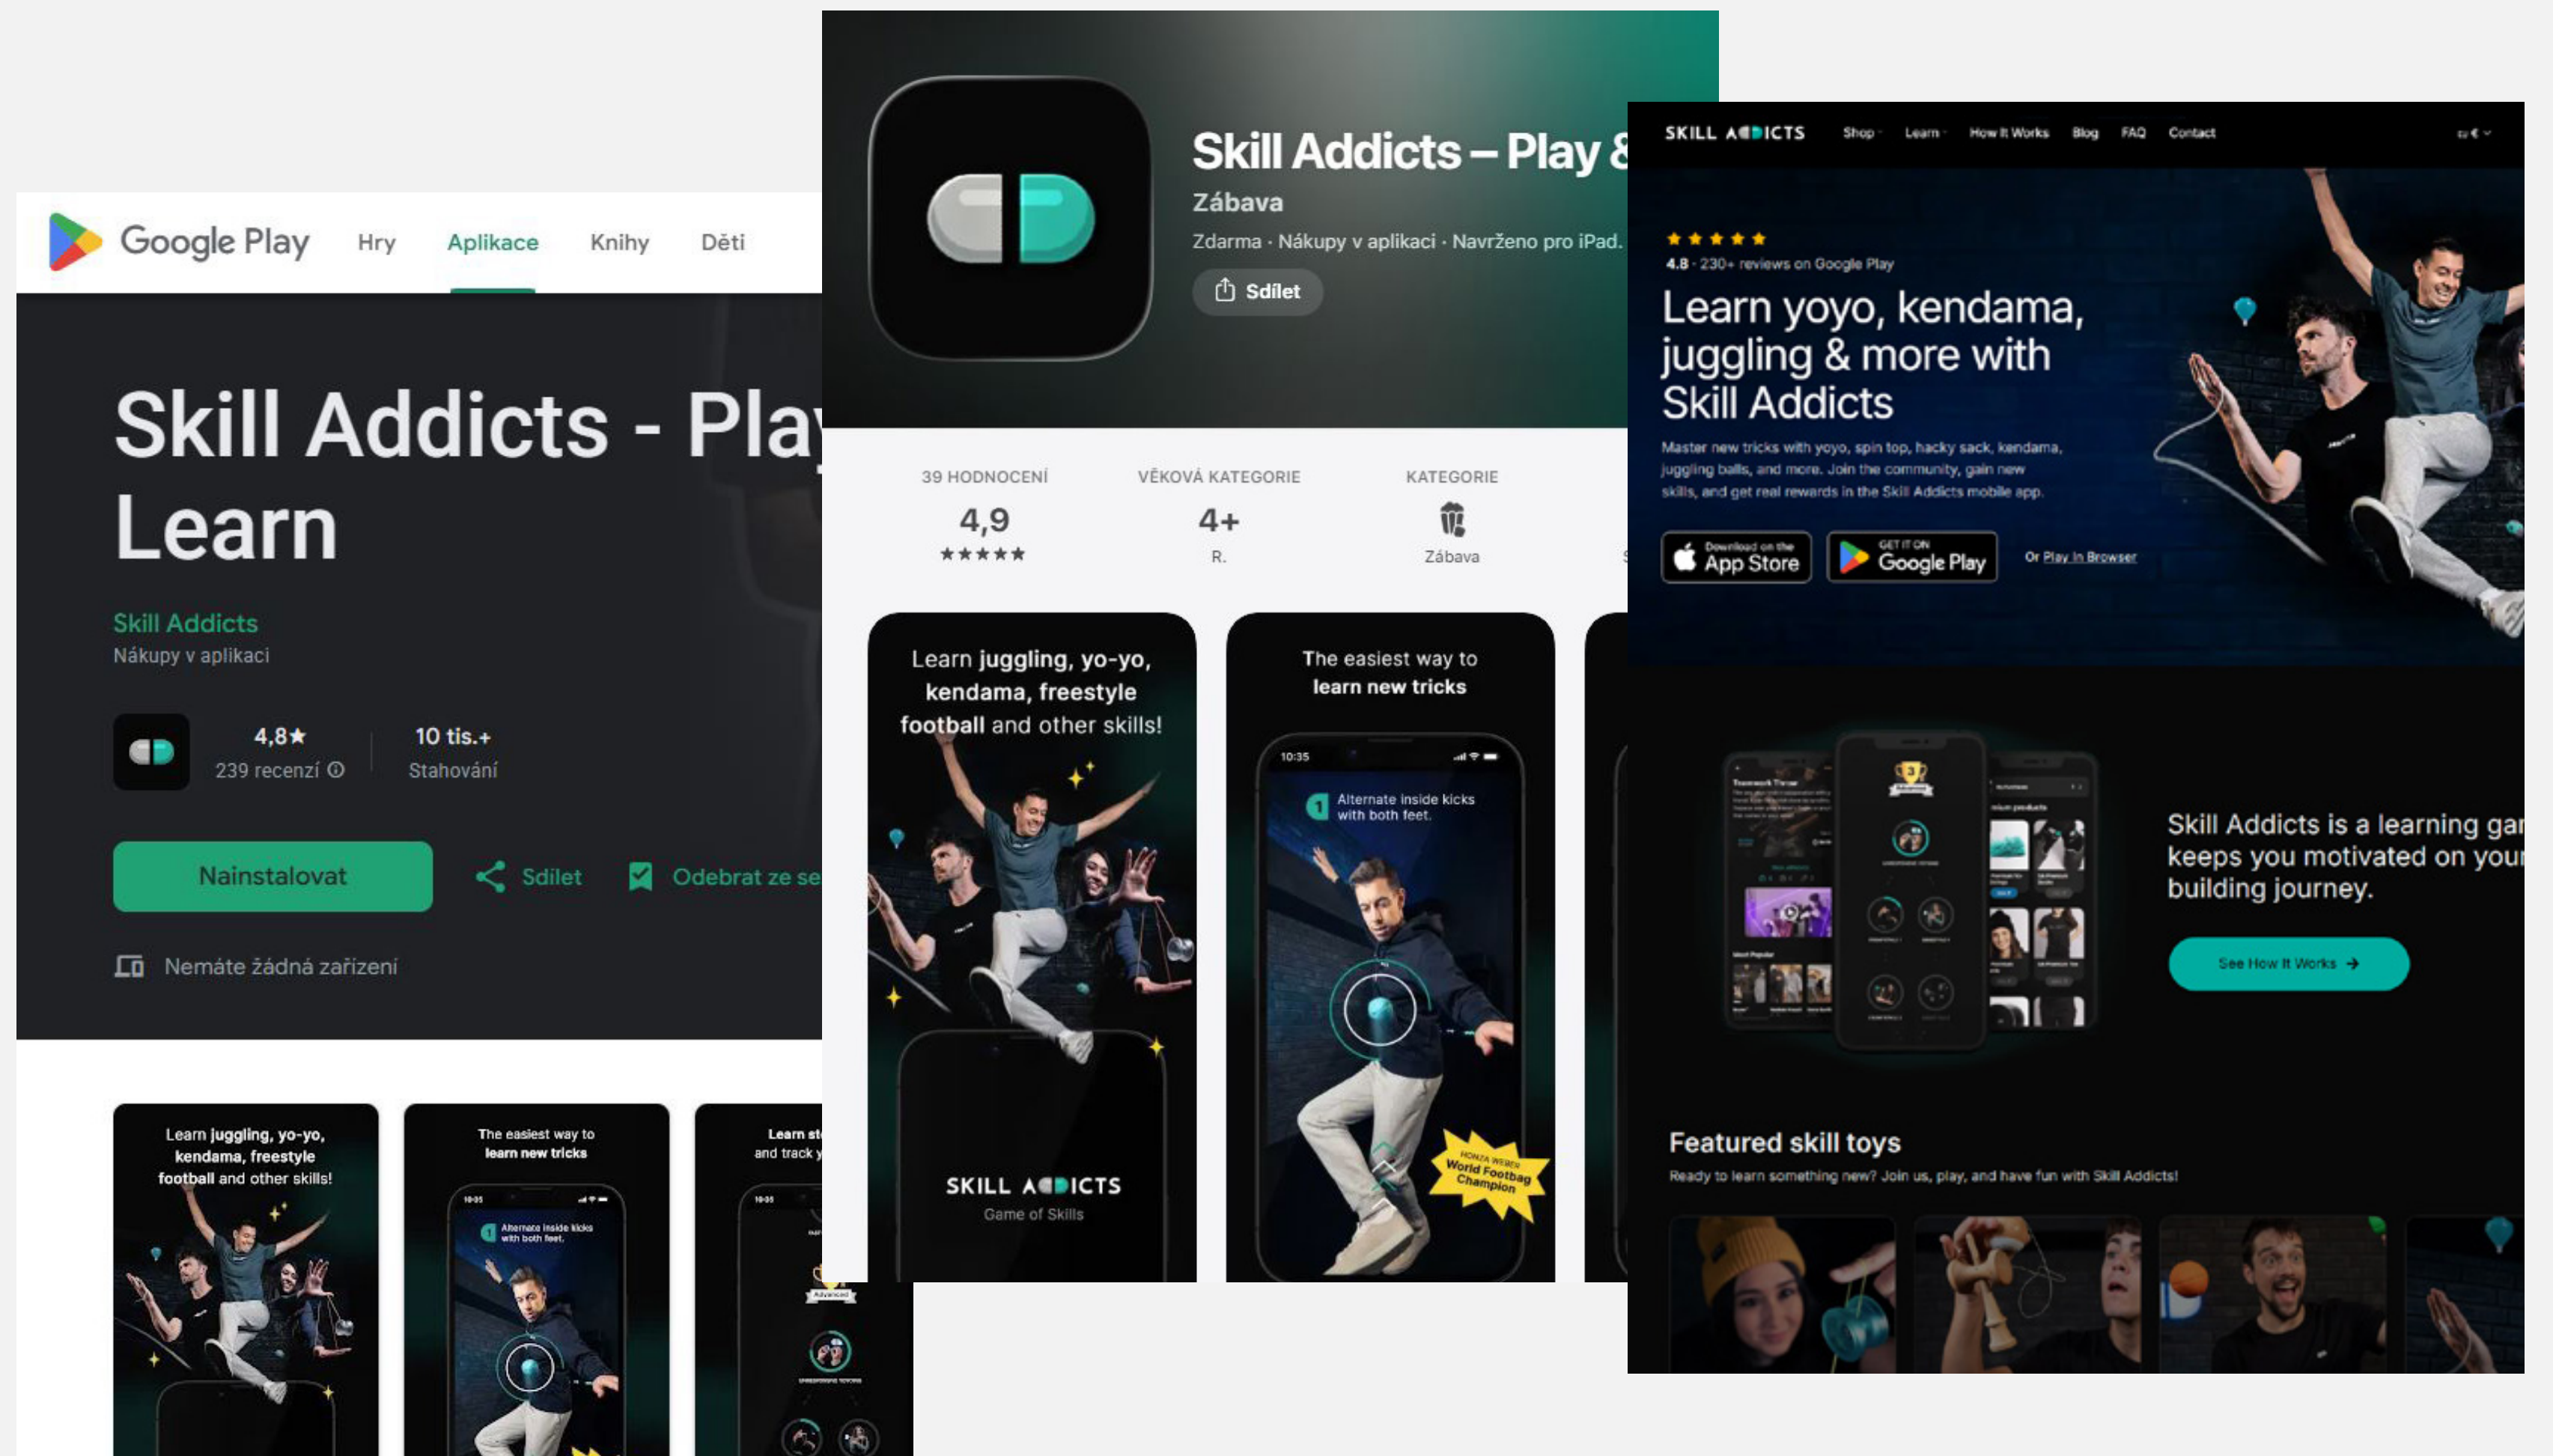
Google Play Hry Aplikace Knihy Děti

Skill Addicts - Pla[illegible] Learn

Skill Addicts
Nákupy v aplikaci

4,8★
239 recenzí

10 tis.+
Stahování

Nainstalovat
Sdílet
Odebrat ze se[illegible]

Nemáte žádná zařízení

Learn juggling, yo-yo, kendama, freestyle football and other skills!

The easiest way to learn new tricks

Alternate inside kicks with both feet.

Learn st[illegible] and track y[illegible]

Skill Addicts – Play &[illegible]
Zábava
Zdarma · Nákupy v aplikaci · Navrženo pro iPad.
Sdílet

39 HODNOCENÍ
4,9
★★★★★

VĚKOVÁ KATEGORIE
4+
R.

KATEGORIE
Zábava

Learn juggling, yo-yo, kendama, freestyle football and other skills!

SKILL ADDICTS
Game of Skills

The easiest way to learn new tricks

10:35

Alternate inside kicks with both feet.

HONZA WEBER World Footbag Champion

SKILL ADDICTS Shop Learn How It Works Blog FAQ Contact

★★★★★
4.8 · 230+ reviews on Google Play

Learn yoyo, kendama, juggling & more with Skill Addicts

Master new tricks with yoyo, spin top, hacky sack, kendama, juggling balls, and more. Join the community, gain new skills, and get real rewards in the Skill Addicts mobile app.

Download on the App Store
GET IT ON Google Play
Or Play In Browser

Skill Addicts is a learning ga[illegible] keeps you motivated on you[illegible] building journey.

See How It Works

Featured skill toys
Ready to learn something new? Join us, play, and have fun with Skill Addicts!